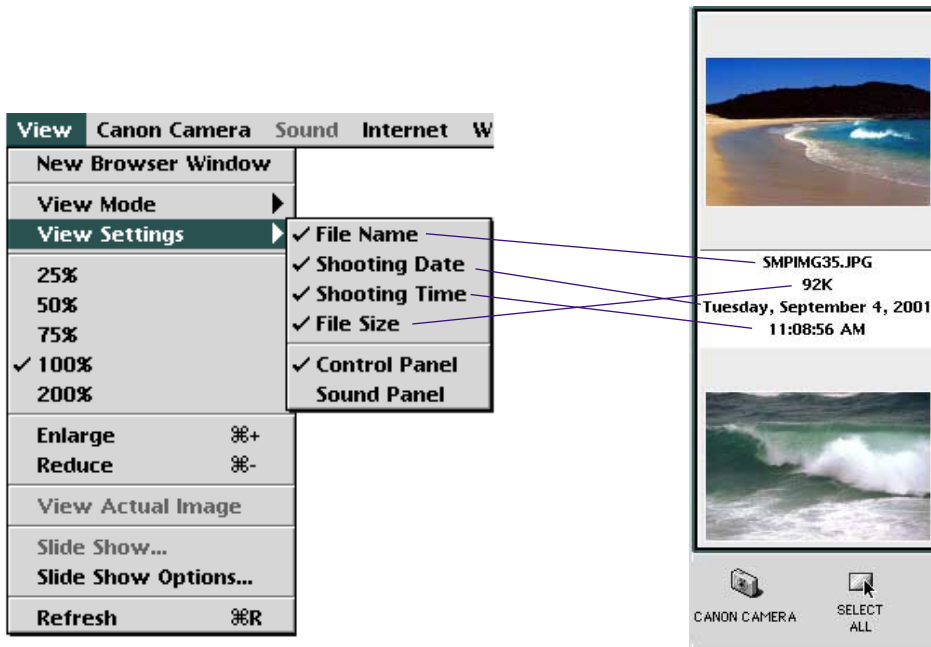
View Canon Camera Sound Internet W

New Browser Window

View Mode

View Settings

25%

50%

75%

✓ 100%

200%

Enlarge ⌘+

Reduce ⌘-

View Actual Image

Slide Show...

Slide Show Options...

Refresh ⌘R

✓ File Name

✓ Shooting Date

✓ Shooting Time

✓ File Size

✓ Control Panel

Sound Panel

SMPIMG35.JPG

92K

Tuesday, September 4, 2001

11:08:56 AM

CANON CAMERA

SELECT ALL